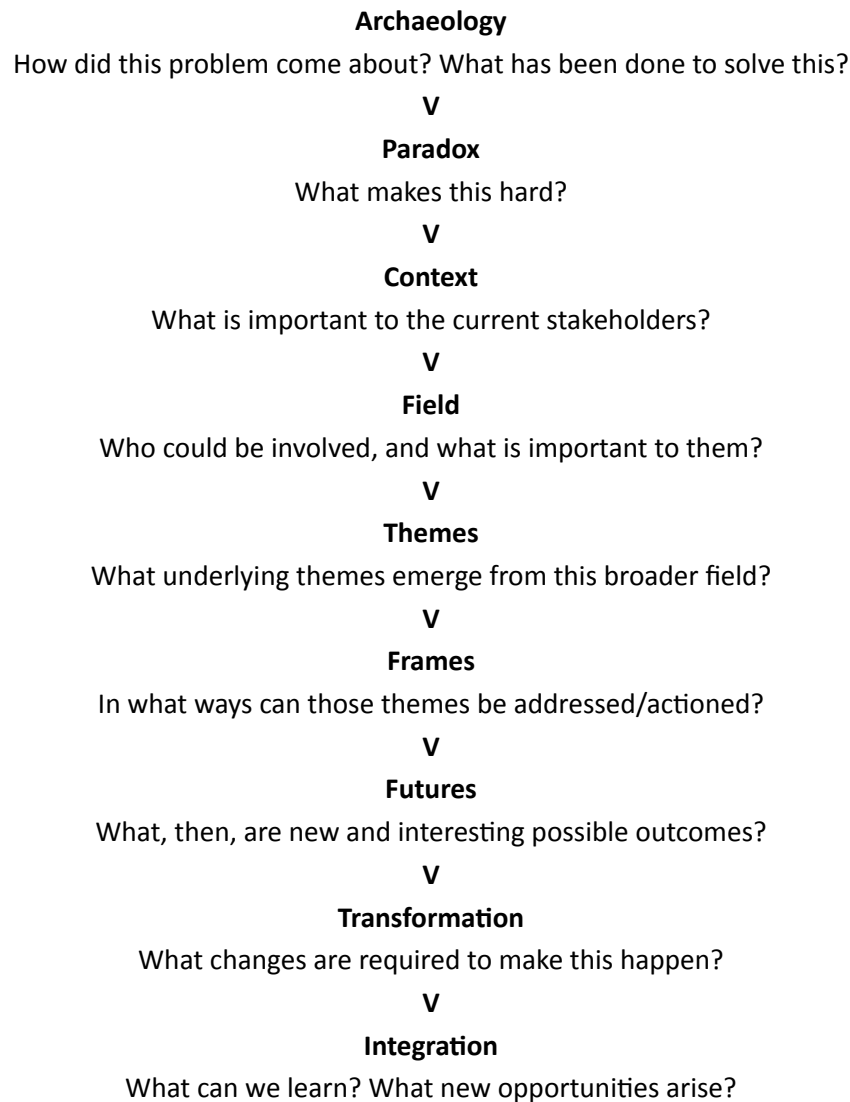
**Archaeology**

How did this problem come about? What has been done to solve this?

V

**Paradox**

What makes this hard?

V

**Context**

What is important to the current stakeholders?

V

**Field**

Who could be involved, and what is important to them?

V

**Themes**

What underlying themes emerge from this broader field?

V

**Frames**

In what ways can those themes be addressed/actioned?

V

**Futures**

What, then, are new and interesting possible outcomes?

V

**Transformation**

What changes are required to make this happen?

V

**Integration**

What can we learn? What new opportunities arise?